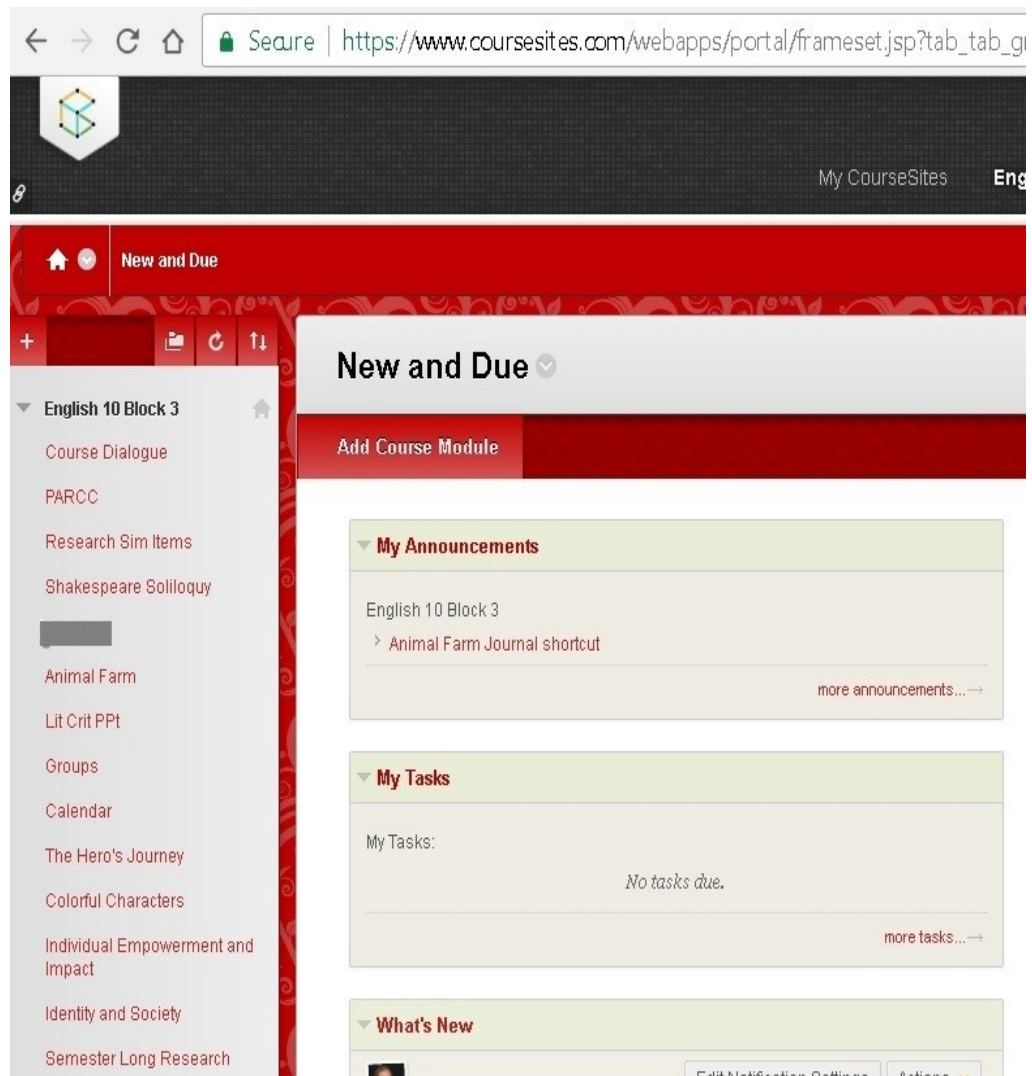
Secure | https://www.coursesites.com/webapps/portal/frameset.jsp?tab_tab_g

My CourseSites Eng

New and Due

English 10 Block 3
Course Dialogue
PARCC
Research Sim Items
Shakespeare Soliloquy
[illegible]
Animal Farm
Lit Crit PPt
Groups
Calendar
The Hero's Journey
Colorful Characters
Individual Empowerment and Impact
Identity and Society
Semester Long Research

New and Due

Add Course Module

My Announcements

English 10 Block 3
Animal Farm Journal shortcut
more announcements...

My Tasks

My Tasks:
No tasks due.
more tasks...

What's New

Edit Notification Settings Actions